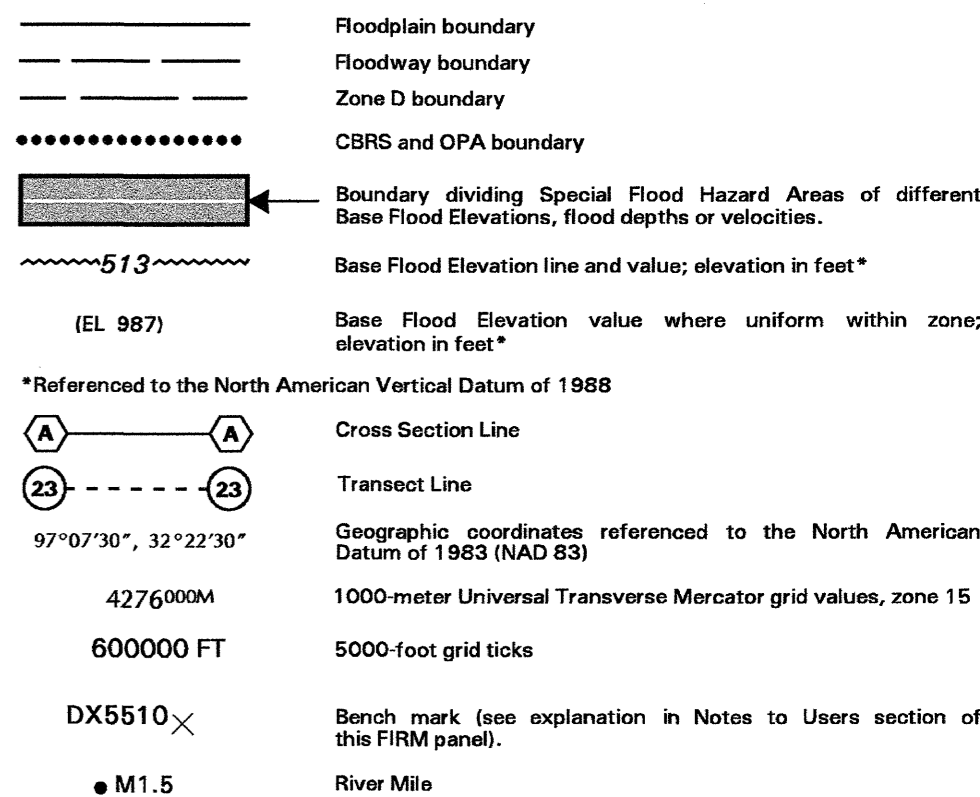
Floodplain boundary

Floodway boundary

Zone D boundary

CBRS and OPA boundary

Boundary dividing Special Flood Hazard Areas of different Base Flood Elevations, flood depths or velocities.

513

Base Flood Elevation line and value; elevation in feet*

(EL 987)

Base Flood Elevation value where uniform within zone; elevation in feet*

*Referenced to the North American Vertical Datum of 1988

A A

Cross Section Line

23 23

Transect Line

97°07′30″, 32°22′30″

Geographic coordinates referenced to the North American Datum of 1983 (NAD 83)

$4276^{000}$M

1000-meter Universal Transverse Mercator grid values, zone 15

600000 FT

5000-foot grid ticks

DX5510

Bench mark (see explanation in Notes to Users section of this FIRM panel).

M1.5

River Mile